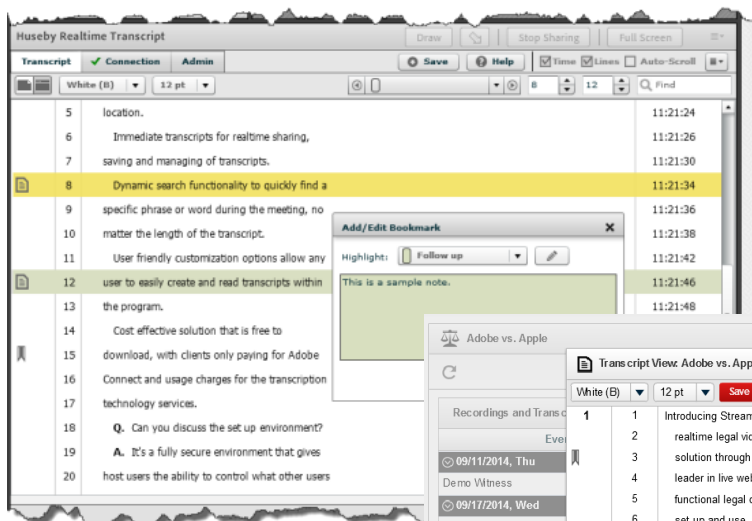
Huseby Realtime Transcript

Draw | Stop Sharing | Full Screen

Transcript | Connection | Admin

Save | Help | Time | Lines | Auto-Scroll

White (B) | 12 pt | 8 | 12 | Find

| | Line | Text | Time |
|---|---|---|---|
| | 5 | location. | 11:21:24 |
| | 6 | Immediate transcripts for realtime sharing, | 11:21:26 |
| | 7 | saving and managing of transcripts. | 11:21:30 |
| | 8 | Dynamic search functionality to quickly find a | 11:21:34 |
| | 9 | specific phrase or word during the meeting, no | 11:21:36 |
| | 10 | matter the length of the transcript. | 11:21:38 |
| | 11 | User friendly customization options allow any | 11:21:42 |
| | 12 | user to easily create and read transcripts within | 11:21:46 |
| | 13 | the program. | 11:21:48 |
| | 14 | Cost effective solution that is free to | |
| | 15 | download, with clients only paying for Adobe | |
| | 16 | Connect and usage charges for the transcription | |
| | 17 | technology services. | |
| | 18 | Q. Can you discuss the set up environment? | |
| | 19 | A. It's a fully secure environment that gives | |
| | 20 | host users the ability to control what other users | |

Add/Edit Bookmark

Highlight: Follow up

This is a sample note.

Adobe vs. Apple

Recordings and Transc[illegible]

Even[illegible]

09/11/2014, Thu

Demo Witness

09/17/2014, Wed

Transcript View: Adobe vs. App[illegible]

White (B) | 12 pt | Save

1 | 1 | Introducing Stream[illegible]
2 | realtime legal vid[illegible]
3 | solution through
4 | leader in live wel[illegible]
5 | functional legal c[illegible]
6 | set up and use